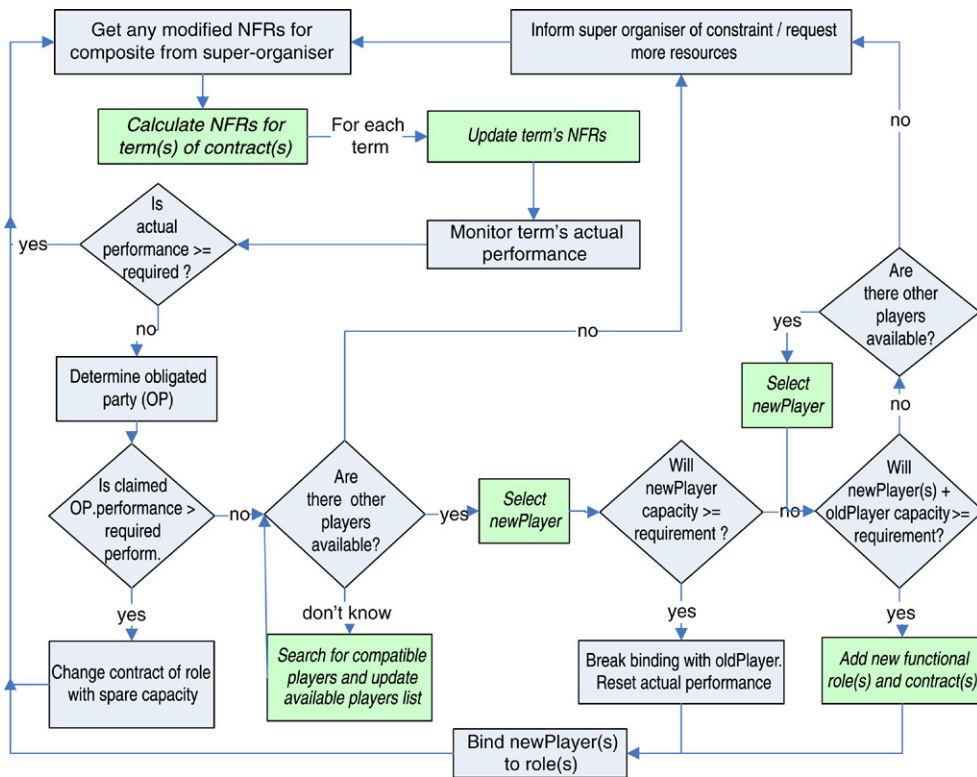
Get any modified NFRs for composite from super-organiser

Inform super organiser of constraint / request more resources

Calculate NFRs for term(s) of contract(s)

For each term

Update term's NFRs

no

Is actual performance >= required ?

yes

Monitor term's actual performance

no

Are there other players available?

yes

no

Determine obligated party (OP)

Select newPlayer

no

Is claimed OP.performance > required perform.

no

Are there other players available?

yes

Select newPlayer

Will newPlayer capacity >= requirement ?

no

Will newPlayer(s) + oldPlayer capacity>= requirement?

yes

don't know

yes

yes

Change contract of role with spare capacity

Search for compatible players and update available players list

Break binding with oldPlayer. Reset actual performance

Add new functional role(s) and contract(s)

Bind newPlayer(s) to role(s)